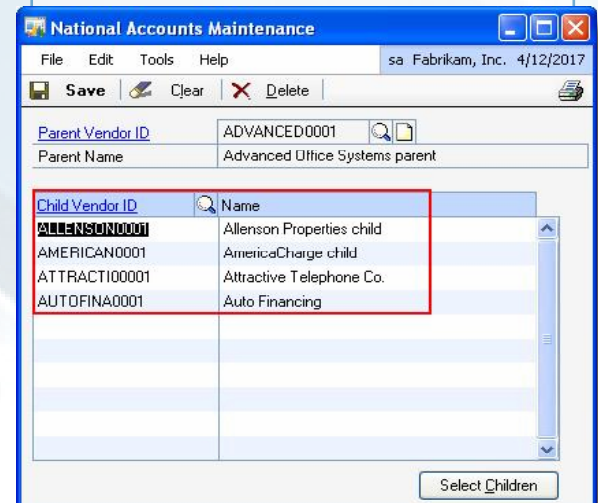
National Accounts Maintenance

File Edit Tools Help sa Fabrikam, Inc. 4/12/2017

Save Clear Delete

Parent Vendor ID ADVANCED0001

Parent Name Advanced Office Systems parent

| Child Vendor ID | Name |
|---|---|
| ALLENSON0001 | Allenson Properties child |
| AMERICAN0001 | AmericaCharge child |
| ATTRACTI00001 | Attractive Telephone Co. |
| AUTOFINA0001 | Auto Financing |

Select Children